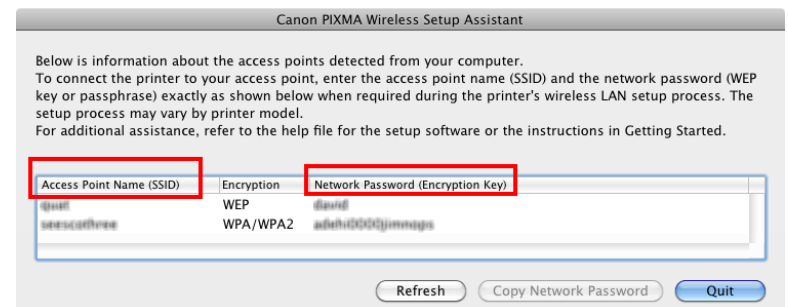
Canon PIXMA Wireless Setup Assistant

Below is information about the access points detected from your computer.
To connect the printer to your access point, enter the access point name (SSID) and the network password (WEP key or passphrase) exactly as shown below when required during the printer's wireless LAN setup process. The setup process may vary by printer model.
For additional assistance, refer to the help file for the setup software or the instructions in Getting Started.

| Access Point Name (SSID) | Encryption | Network Password (Encryption Key) |
|---|---|---|
| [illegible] | WEP | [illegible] |
| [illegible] | WPA/WPA2 | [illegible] |

Refresh Copy Network Password Quit